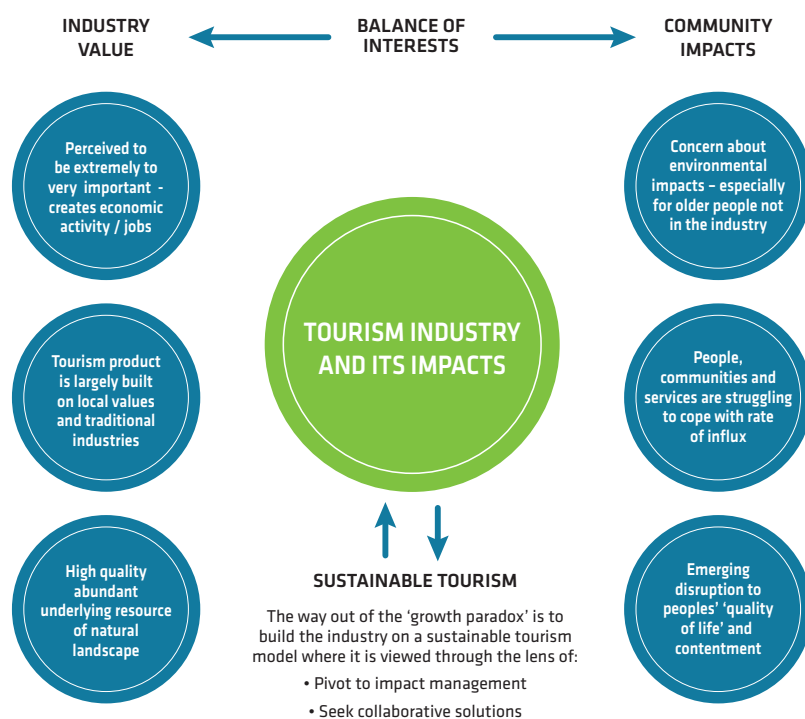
INDUSTRY VALUE

BALANCE OF INTERESTS

COMMUNITY IMPACTS

Perceived to be extremely to very important - creates economic activity / jobs

Tourism product is largely built on local values and traditional industries

High quality abundant underlying resource of natural landscape

TOURISM INDUSTRY AND ITS IMPACTS

Concern about environmental impacts – especially for older people not in the industry

People, communities and services are struggling to cope with rate of influx

Emerging disruption to peoples' 'quality of life' and contentment

SUSTAINABLE TOURISM

The way out of the 'growth paradox' is to build the industry on a sustainable tourism model where it is viewed through the lens of:

• Pivot to impact management

• Seek collaborative solutions